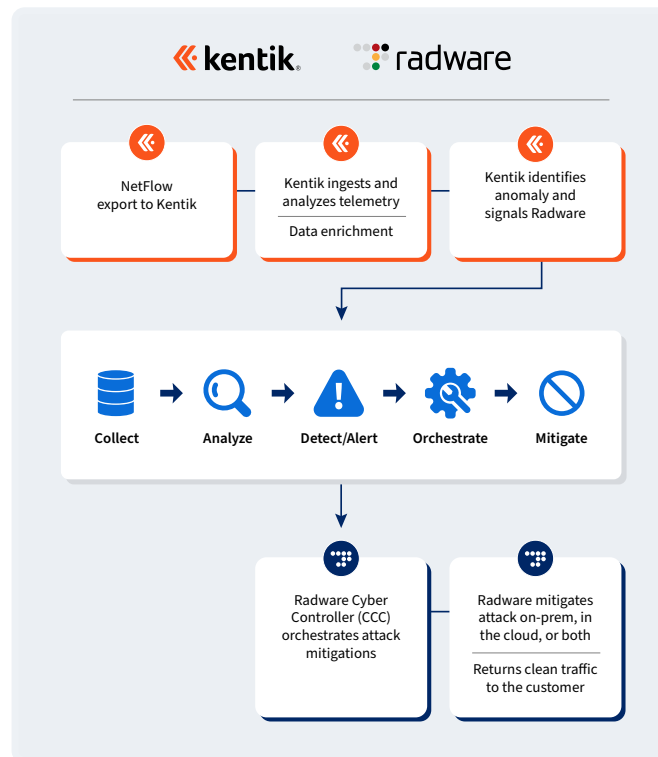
kentik. radware

NetFlow export to Kentik

Kentik ingests and analyzes telemetry

Data enrichment

Kentik identifies anomaly and signals Radware

Collect

Analyze

Detect/Alert

Orchestrate

Mitigate

Radware Cyber Controller (CCC) orchestrates attack mitigations

Radware mitigates attack on-prem, in the cloud, or both

Returns clean traffic to the customer